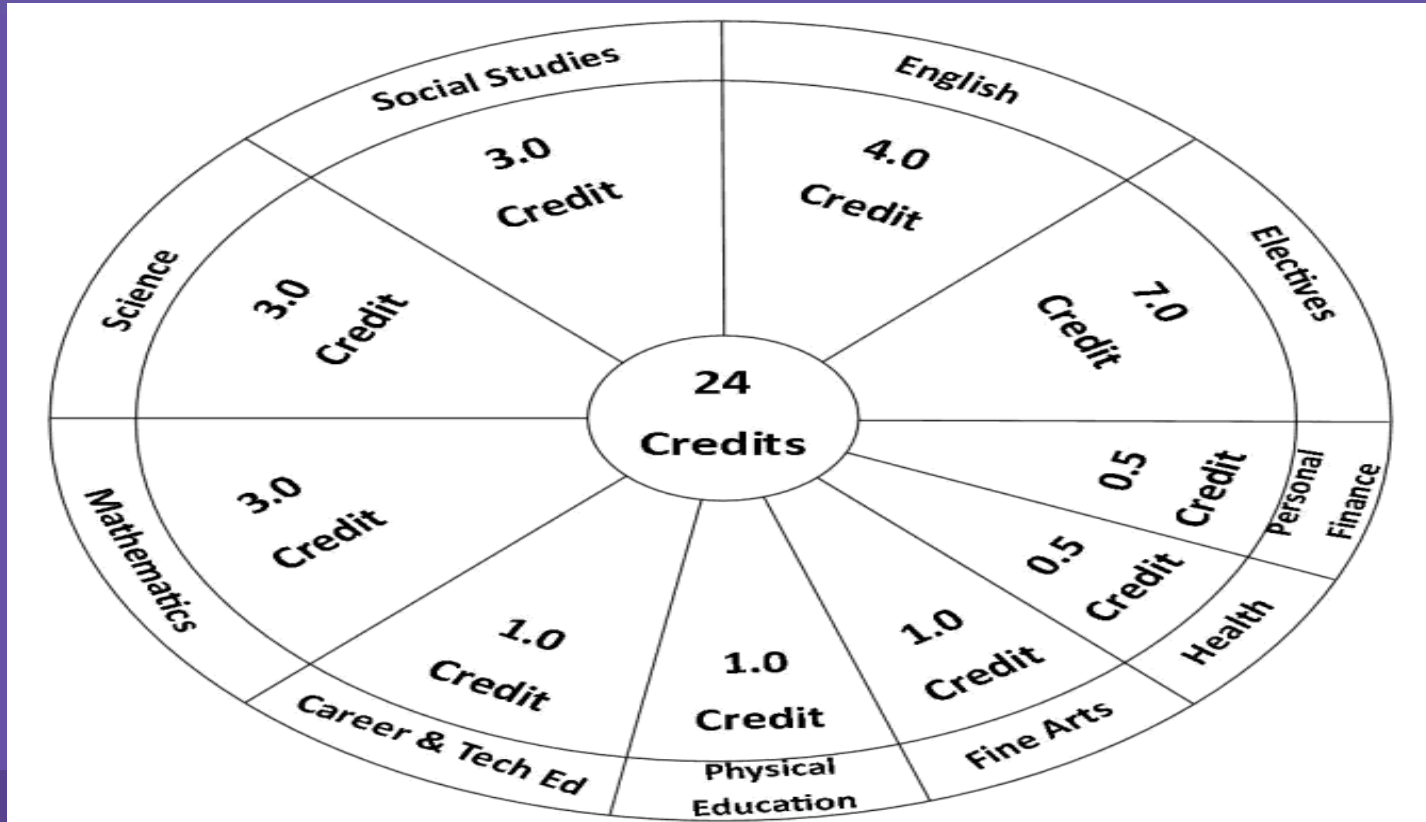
24
Credits

Social Studies
3.0
Credit

English
4.0
Credit

Electives
7.0
Credit

Personal Finance
0.5
Credit

Health
0.5
Credit

Fine Arts
1.0
Credit

Physical Education
1.0
Credit

Career & Tech Ed
1.0
Credit

Mathematics
3.0
Credit

Science
3.0
Credit